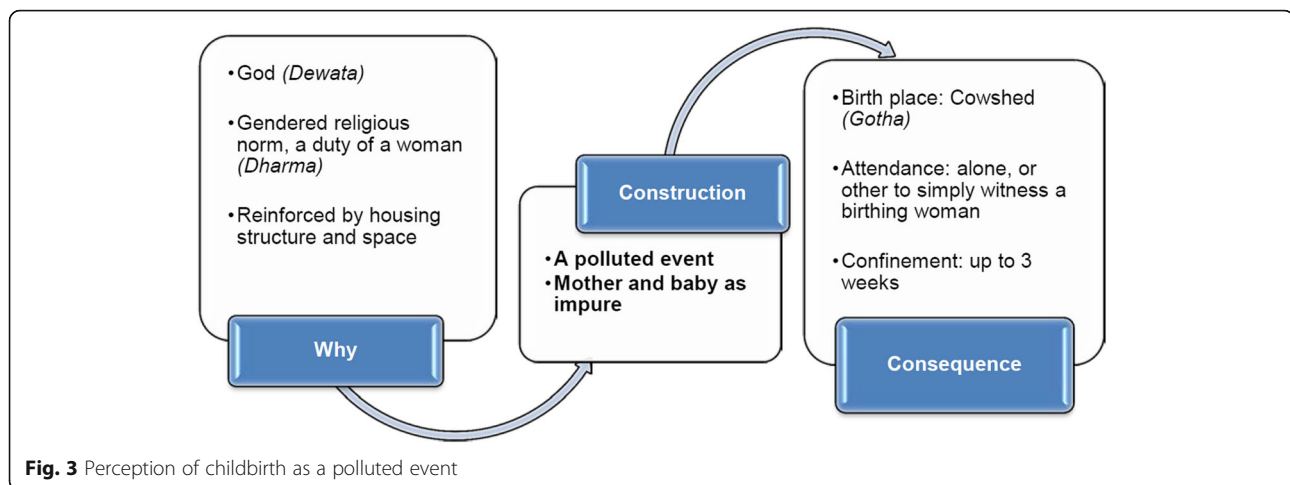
• God *(Dewata)*

• Gendered religious norm, a duty of a woman *(Dharma)*

• Reinforced by housing structure and space

Why

Construction

• **A polluted event**
• **Mother and baby as impure**

• Birth place: Cowshed *(Gotha)*

• Attendance: alone, or other to simply witness a birthing woman

• Confinement: up to 3 weeks

Consequence

**Fig. 3** Perception of childbirth as a polluted event